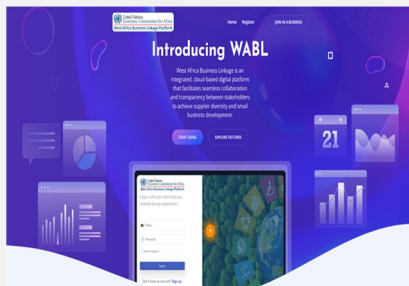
United Nations
Economic Commission for Africa
West Africa Business Linkage Platform

Home Register JOIN AS A BUSINESS

Introducing WABL

West Africa Business Linkage is an integrated, cloud-based digital platform that facilitates seamless collaboration and transparency between stakeholders to achieve supplier diversity and small business development.

START USING EXPLORE FEATURES

21

United Nations
Economic Commission for Africa
West Africa Business Linkage Platform

Log in with your data that you entered during registration

Phone
Password
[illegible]

Log in

Don't have an account? Sign up